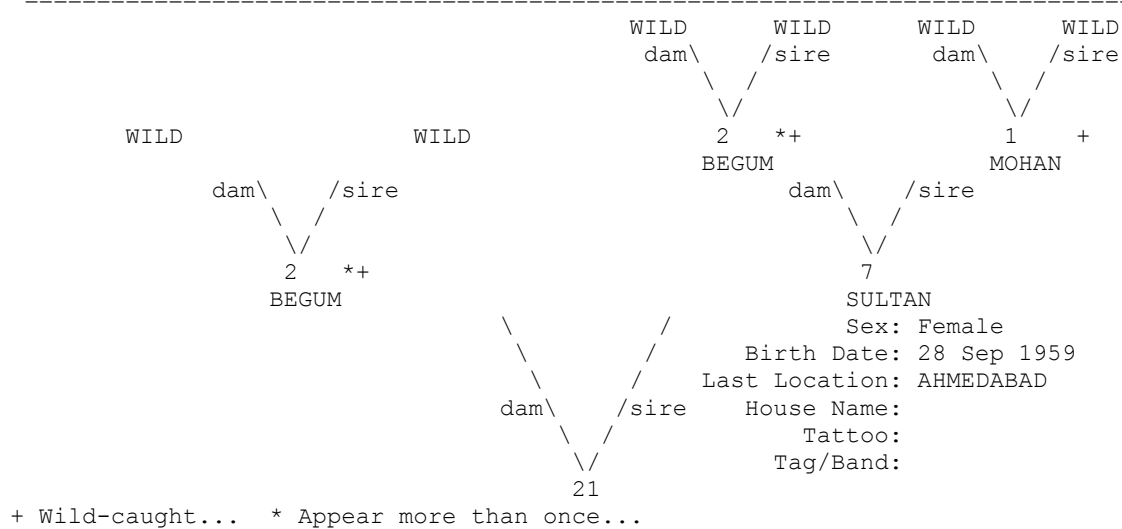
WILD WILD WILD WILD
dam\ /sire dam\ /sire
\/ \/
WILD WILD 2 *+ 1 +
BEGUM MOHAN
dam\ /sire dam\ /sire
\/ \/
2 *+ 7
BEGUM SULTAN
Sex: Female
Birth Date: 28 Sep 1959
Last Location: AHMEDABAD
dam\ /sire House Name:
Tattoo:
\/ Tag/Band:
21

+ Wild-caught... * Appear more than once...